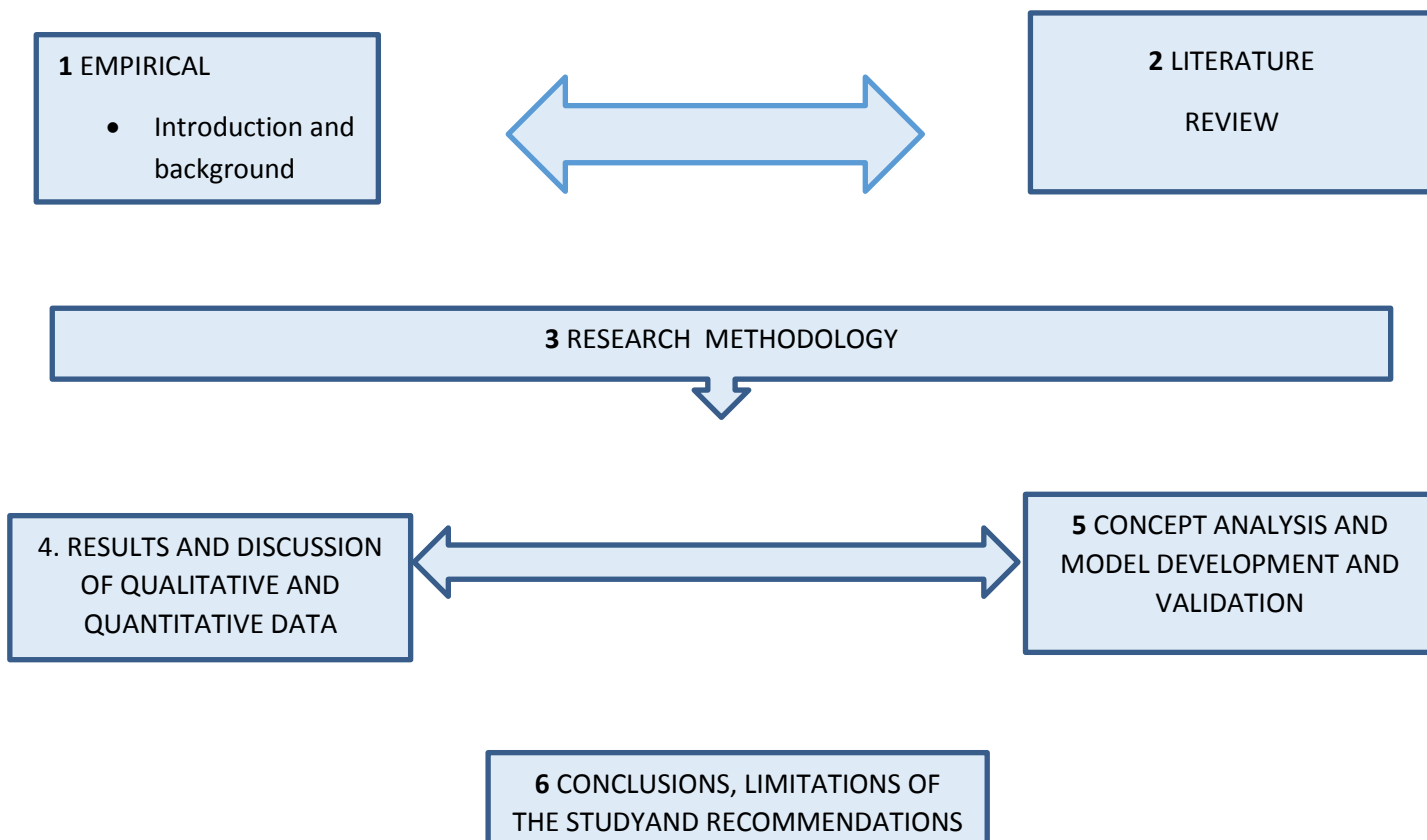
1 EMPIRICAL

- Introduction and background

2 LITERATURE REVIEW

3 RESEARCH METHODOLOGY

4. RESULTS AND DISCUSSION OF QUALITATIVE AND QUANTITATIVE DATA

5 CONCEPT ANALYSIS AND MODEL DEVELOPMENT AND VALIDATION

6 CONCLUSIONS, LIMITATIONS OF THE STUDYAND RECOMMENDATIONS